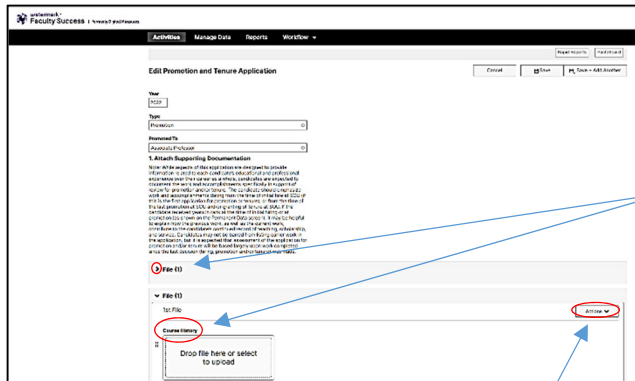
watermark
Faculty Success | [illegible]

Activities Manage Data Reports Workflow

Read reports Dashboard

Edit Promotion and Tenure Application

Cancel Save Save + Add Another

Year
2020

Type
Promotion

Promoted To
Associate Professor

1. Attach Supporting Documentation

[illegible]

File (1)

File (1)

1st File

Actions

Course History

Drop file here or select to upload